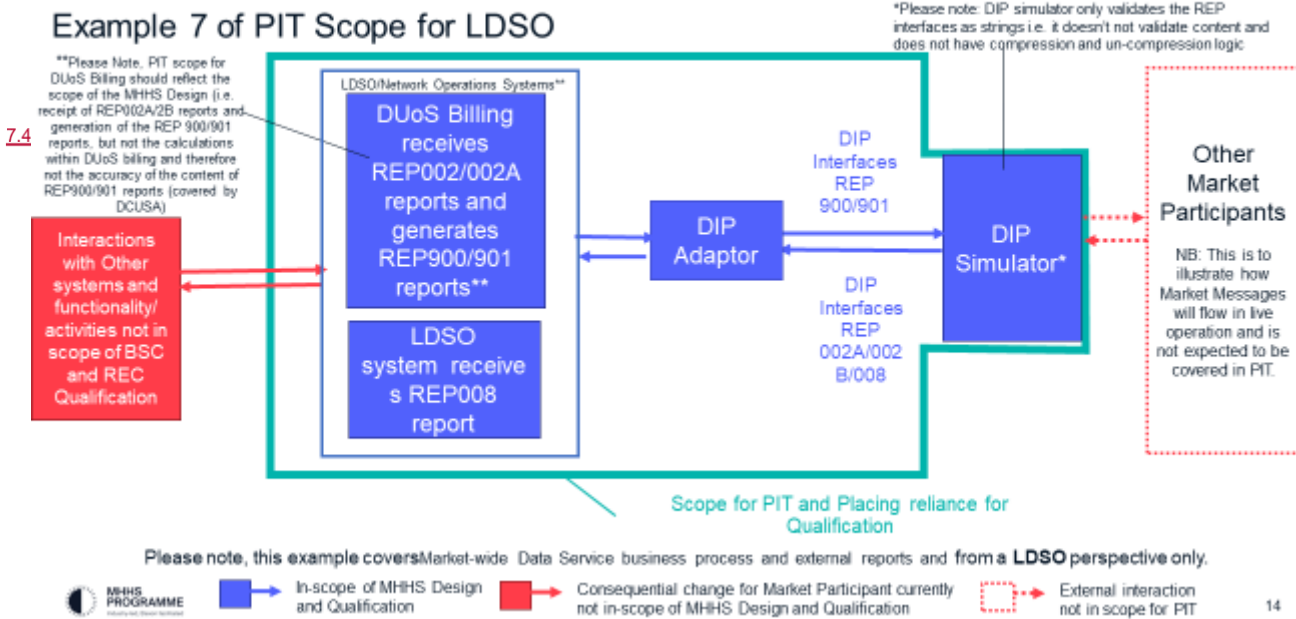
Example 7 of PIT Scope for LDSO

*Please note: DIP simulator only validates the REP interfaces as strings i.e. it doesn't not validate content and does not have compression and un-compression logic

**Please Note, PIT scope for DUoS Billing should reflect the scope of the MHHS Design (i.e. receipt of REP002A/2B reports and generation of the REP 900/901 reports, but not the calculations within DUoS billing and therefore not the accuracy of the content of REP900/901 reports (covered by DCUSA)

7.4

Interactions with Other systems and functionality/ activities not in scope of BSC and REC Qualification

LDSO/Network Operations Systems**

DUoS Billing receives REP002/002A reports and generates REP900/901 reports**

LDSO system receives REP008 report

DIP Adaptor

DIP Interfaces REP 900/901

DIP Interfaces REP 002A/002 B/008

DIP Simulator*

Other Market Participants

NB: This is to illustrate how Market Messages will flow in live operation and is not expected to be covered in PIT.

Scope for PIT and Placing reliance for Qualification

Please note, this example covers Market-wide Data Service business process and external reports and from a LDSO perspective only.

MHHS PROGRAMME

In-scope of MHHS Design and Qualification

Consequential change for Market Participant currently not in-scope of MHHS Design and Qualification

External interaction not in scope for PIT

14